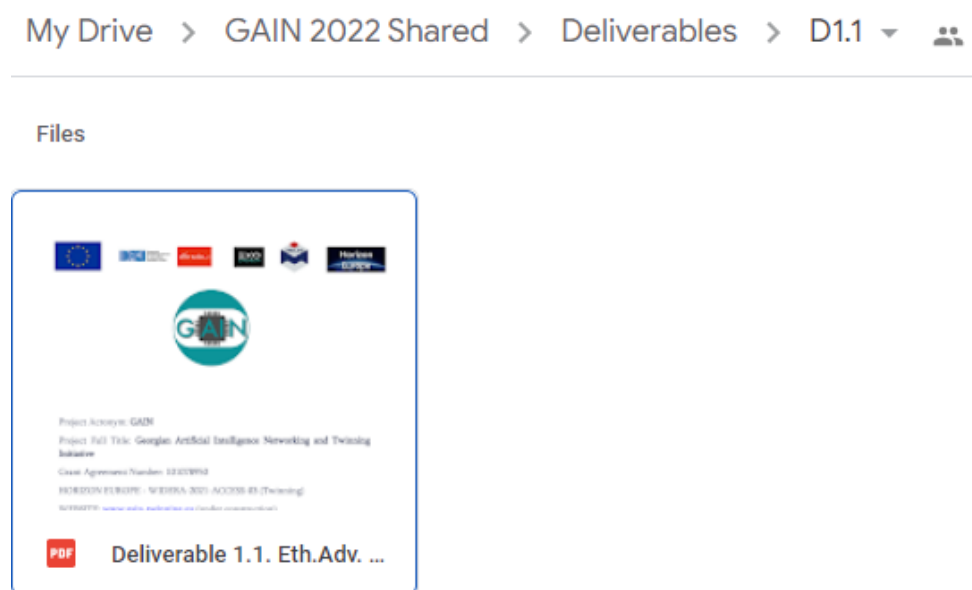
My Drive > GAIN 2022 Shared > Deliverables > D1.1

Files

GAIN

Horizon Europe

Project Acronym: GAIN

Project Full Title: Georgian Artificial Intelligence Networking and Twinning Initiative

Grant Agreement Number: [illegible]

HORIZON EUROPE - WIDERA-2021-ACCESS-03 (Twinning)

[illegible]

PDF

Deliverable 1.1. Eth.Adv. ...